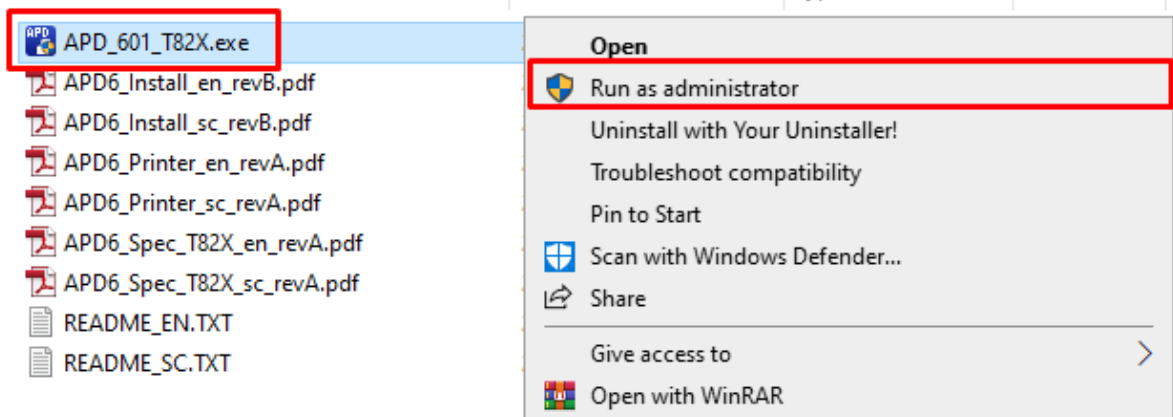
APD_601_T82X.exe
APD6_Install_en_revB.pdf
APD6_Install_sc_revB.pdf
APD6_Printer_en_revA.pdf
APD6_Printer_sc_revA.pdf
APD6_Spec_T82X_en_revA.pdf
APD6_Spec_T82X_sc_revA.pdf
README_EN.TXT
README_SC.TXT

Open
Run as administrator
Uninstall with Your Uninstaller!
Troubleshoot compatibility
Pin to Start
Scan with Windows Defender...
Share
Give access to
Open with WinRAR